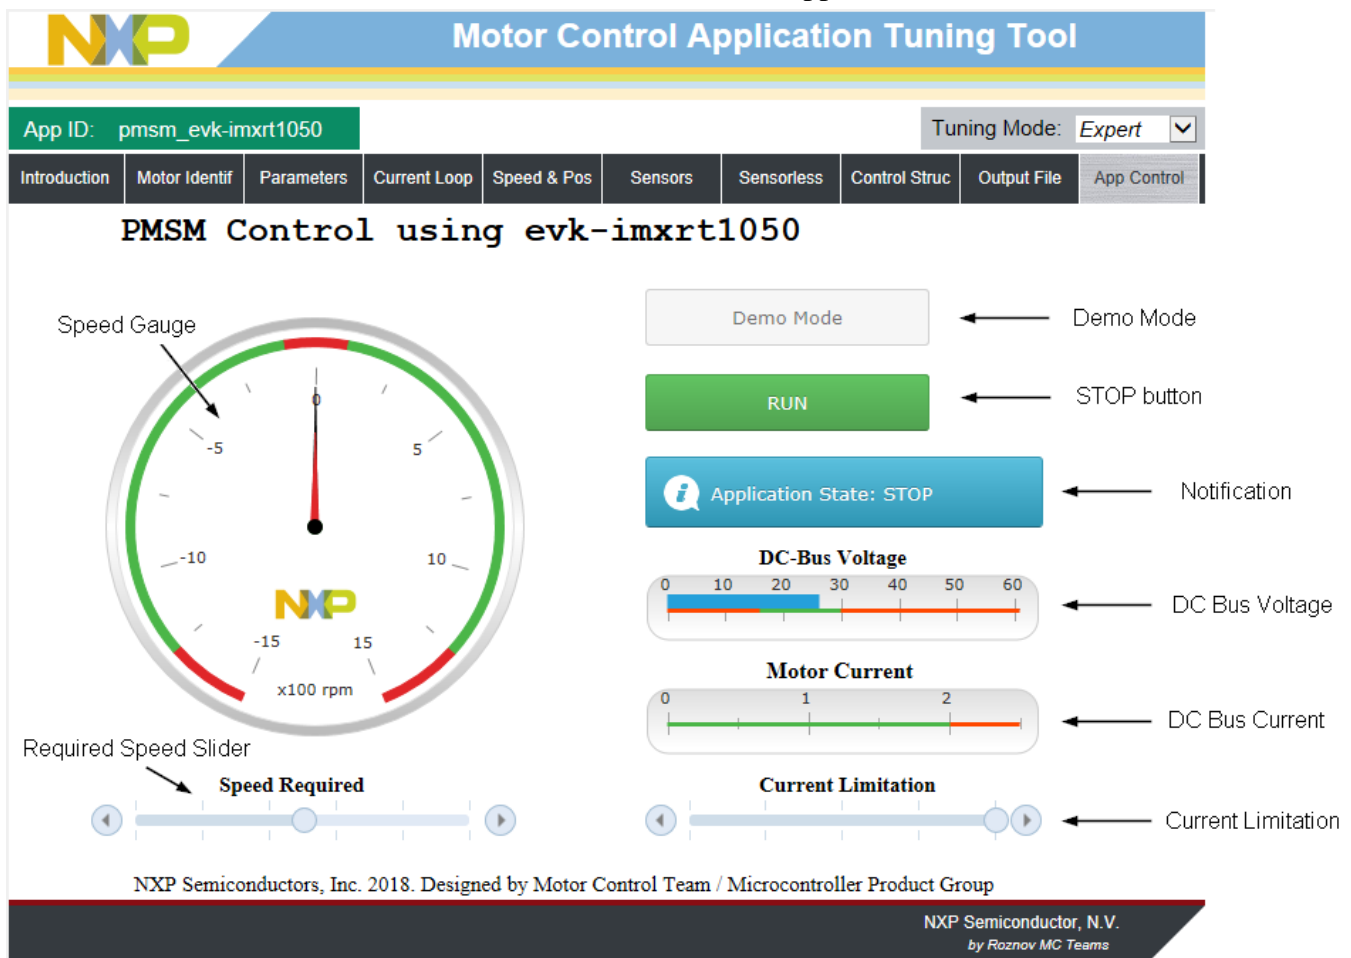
NXP

Motor Control Application Tuning Tool

App ID: pmsm_evk-imxrt1050

Tuning Mode: Expert

Introduction | Motor Identif | Parameters | Current Loop | Speed & Pos | Sensors | Sensorless | Control Struc | Output File | App Control

PMSM Control using evk-imxrt1050

Speed Gauge

0
-5
5
-10
10
-15
15
NXP
x100 rpm

Demo Mode

Demo Mode

RUN

STOP button

Application State: STOP

Notification

DC-Bus Voltage

0 10 20 30 40 50 60

DC Bus Voltage

Motor Current

0 1 2

DC Bus Current

Required Speed Slider

Speed Required

Current Limitation

Current Limitation

NXP Semiconductors, Inc. 2018. Designed by Motor Control Team / Microcontroller Product Group

NXP Semiconductor, N.V.
by Roznov MC Teams